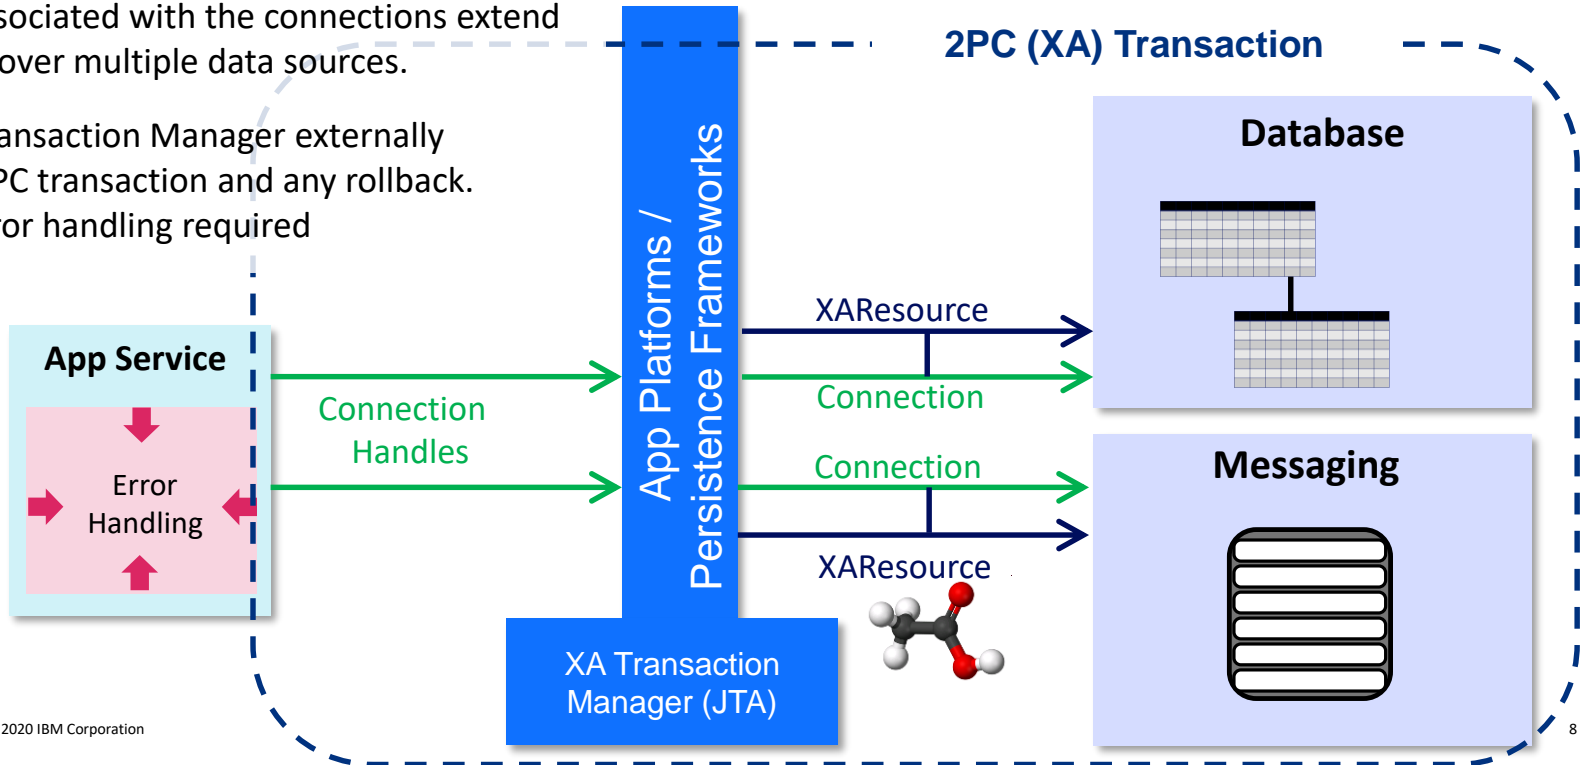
sociated with the connections extend over multiple data sources.

ansaction Manager externally PC transaction and any rollback. ror handling required

2PC (XA) Transaction

App Service

Error Handling

Connection Handles

App Platforms / Persistence Frameworks

XA Transaction Manager (JTA)

XAResource

Connection

Connection

XAResource

Database

Messaging

2020 IBM Corporation

8